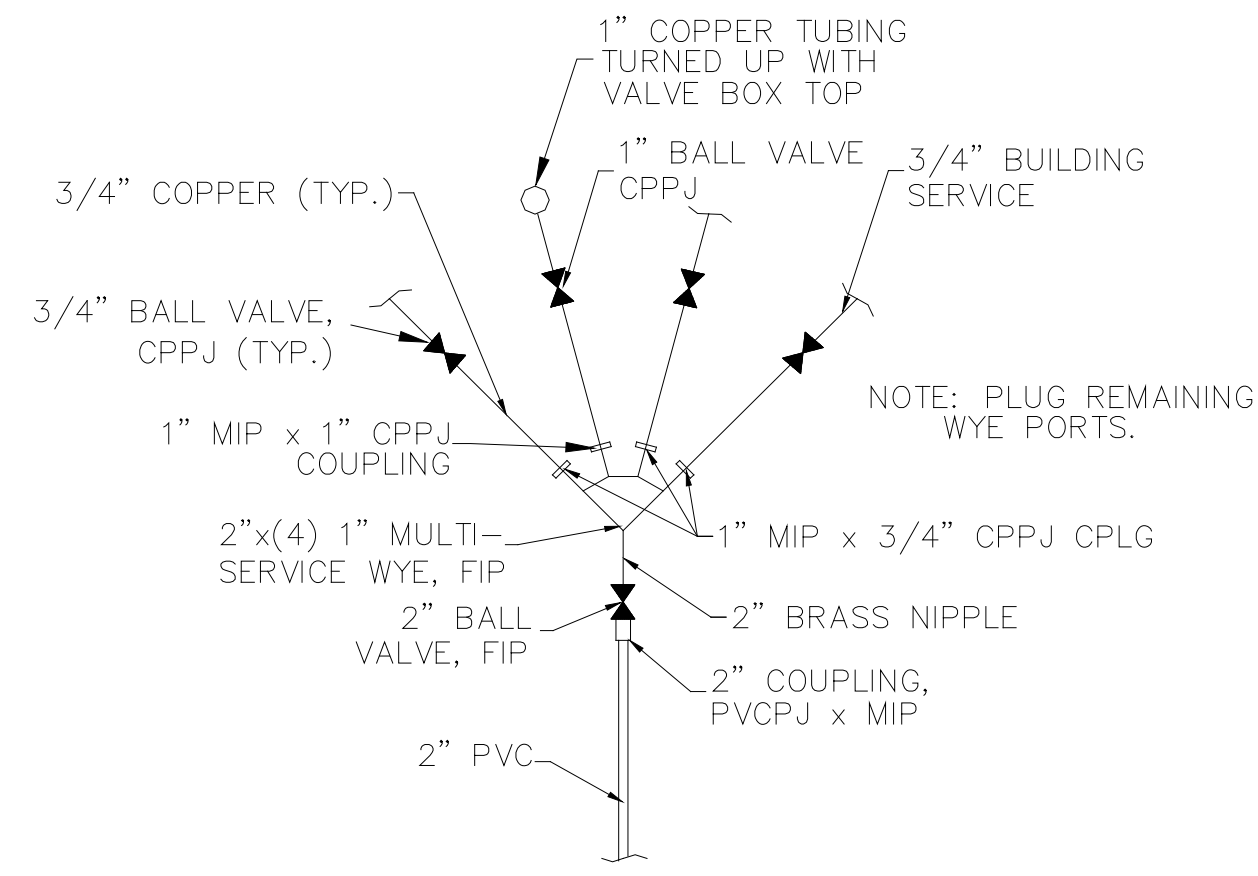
1" COPPER TUBING TURNED UP WITH VALVE BOX TOP

1" BALL VALVE CPPJ

3/4" BUILDING SERVICE

3/4" COPPER (TYP.)

3/4" BALL VALVE, CPPJ (TYP.)

NOTE: PLUG REMAINING WYE PORTS.

1" MIP x 1" CPPJ COUPLING

2"x(4) 1" MULTI-SERVICE WYE, FIP

1" MIP x 3/4" CPPJ CPLG

2" BRASS NIPPLE

2" BALL VALVE, FIP

2" COUPLING, PVCPJ x MIP

2" PVC